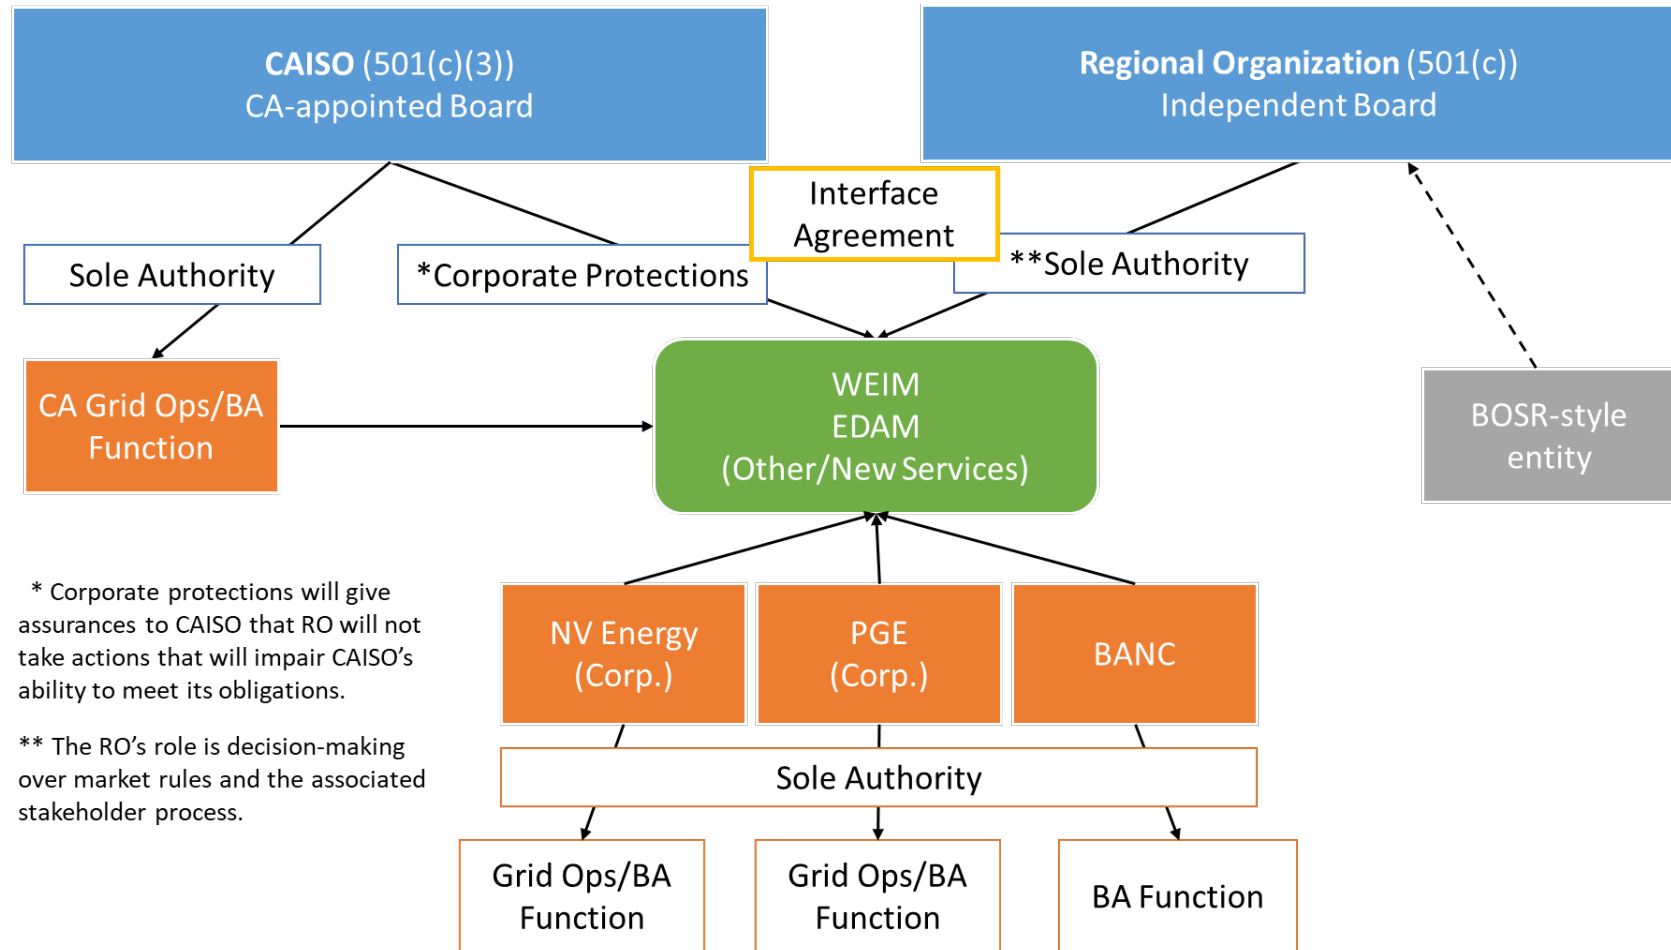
**CAISO** (501(c)(3))
CA-appointed Board

**Regional Organization** (501(c))
Independent Board

Interface Agreement

Sole Authority

*Corporate Protections

**Sole Authority

CA Grid Ops/BA Function

WEIM
EDAM
(Other/New Services)

BOSR-style entity

* Corporate protections will give assurances to CAISO that RO will not take actions that will impair CAISO's ability to meet its obligations.

** The RO's role is decision-making over market rules and the associated stakeholder process.

NV Energy (Corp.)

PGE (Corp.)

BANC

Sole Authority

Grid Ops/BA Function

Grid Ops/BA Function

BA Function